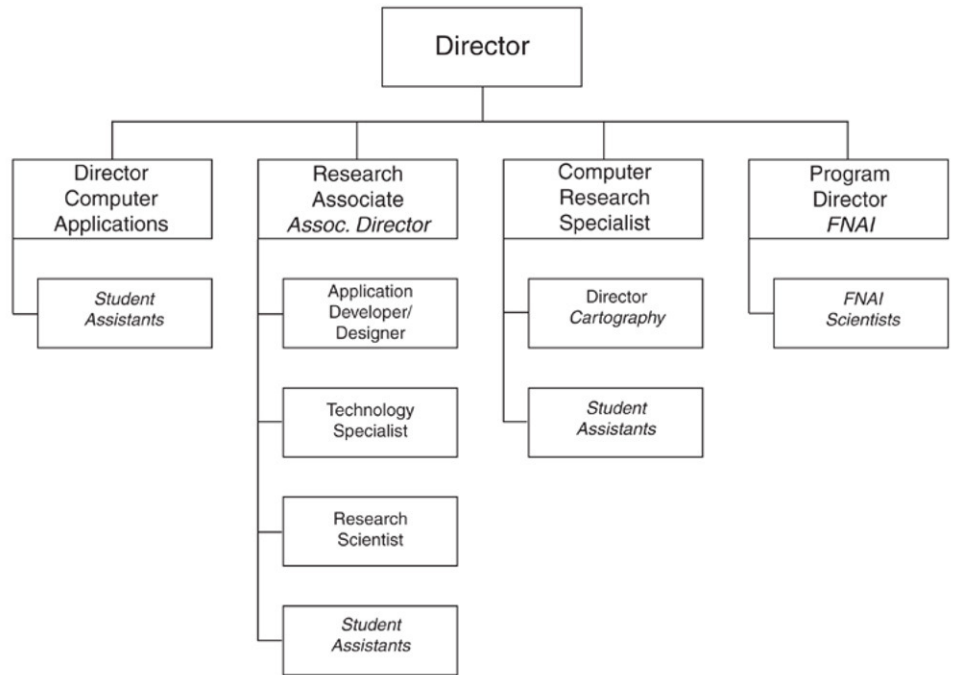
Director

Director Computer Applications

Student Assistants

Research Associate Assoc. Director

Application Developer/ Designer

Technology Specialist

Research Scientist

Student Assistants

Computer Research Specialist

Director Cartography

Student Assistants

Program Director FNAI

FNAI Scientists